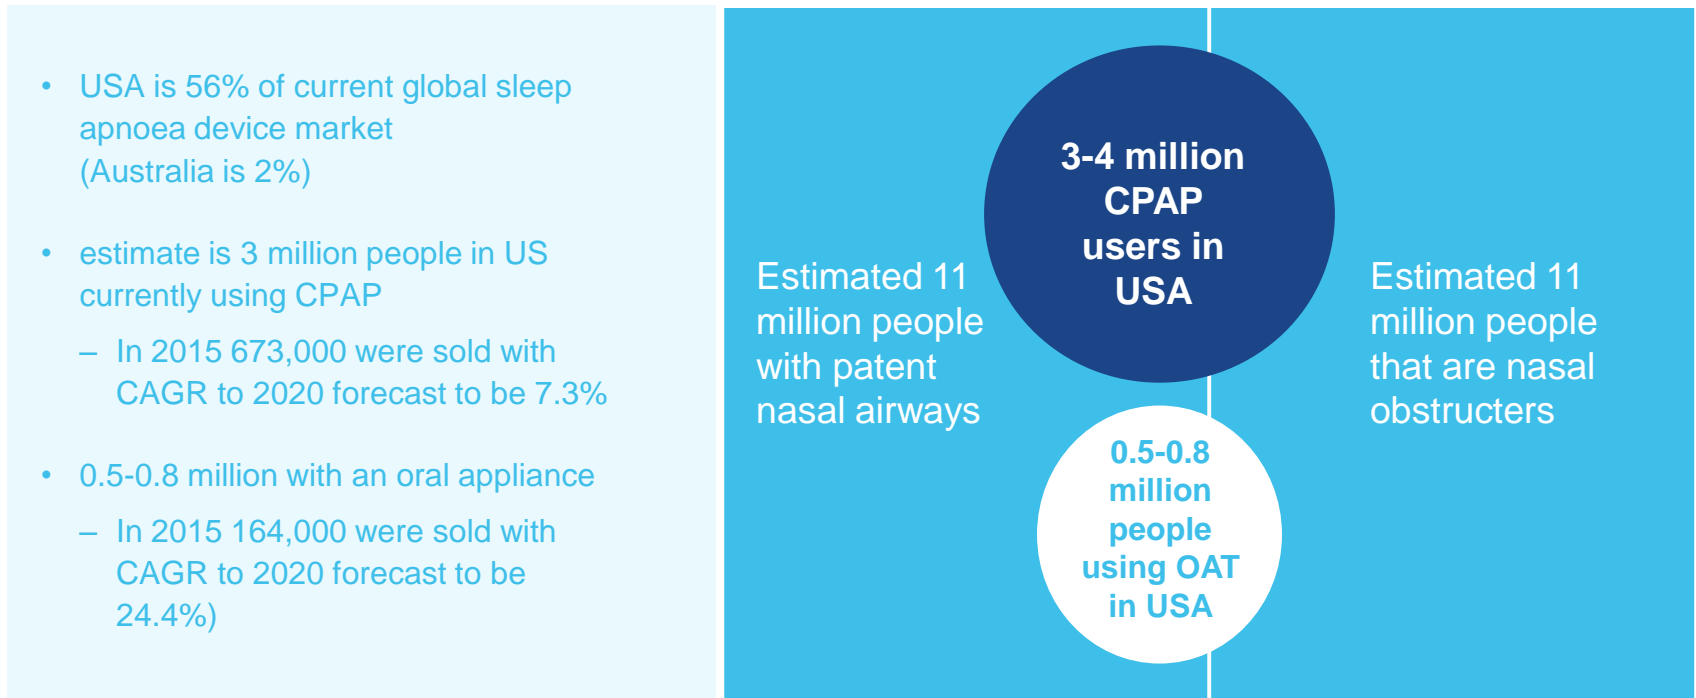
• USA is 56% of current global sleep apnoea device market (Australia is 2%)

• estimate is 3 million people in US currently using CPAP

– In 2015 673,000 were sold with CAGR to 2020 forecast to be 7.3%

• 0.5-0.8 million with an oral appliance

– In 2015 164,000 were sold with CAGR to 2020 forecast to be 24.4%)

Estimated 11 million people with patent nasal airways

3-4 million CPAP users in USA

Estimated 11 million people that are nasal obstructers

0.5-0.8 million people using OAT in USA